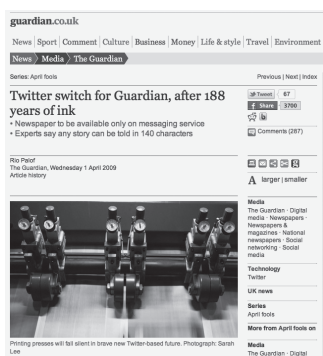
guardian.co.uk

News | Sport | Comment | Culture | Business | Money | Life & style | Travel | Environment

News › Media › The Guardian

Series: April fools

Previous | Next | Index

Twitter switch for Guardian, after 188 years of ink

• Newspaper to be available only on messaging service
• Experts say any story can be told in 140 characters

Tweet 67

Share 3700

Comments (287)

Rio Palof
The Guardian, Wednesday 1 April 2009
Article history

A larger | smaller

Printing presses will fall silent in brave new Twitter-based future. Photograph: Sarah Lee

Media
The Guardian · Digital media · Newspapers · Newspapers & magazines · National newspapers · Social networking · Social media

Technology
Twitter

UK news

Series
April fools

More from April fools on

Media
The Guardian · Digital